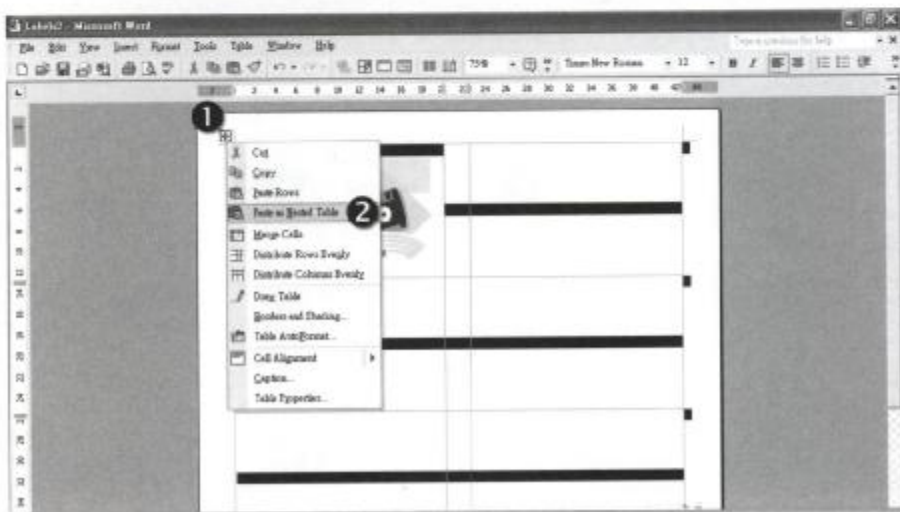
Labels2 - Microsoft Word

File Edit View Insert Format Tools Table Window Help

Type a question for help

75% Times New Roman 12

1

Cut
Copy
Paste Rows
Paste as Nested Table
2
Merge Cells
Distribute Rows Evenly
Distribute Columns Evenly
Draw Table
Borders and Shading...
Table AutoFormat...
Cell Alignment
Caption...
Table Properties...